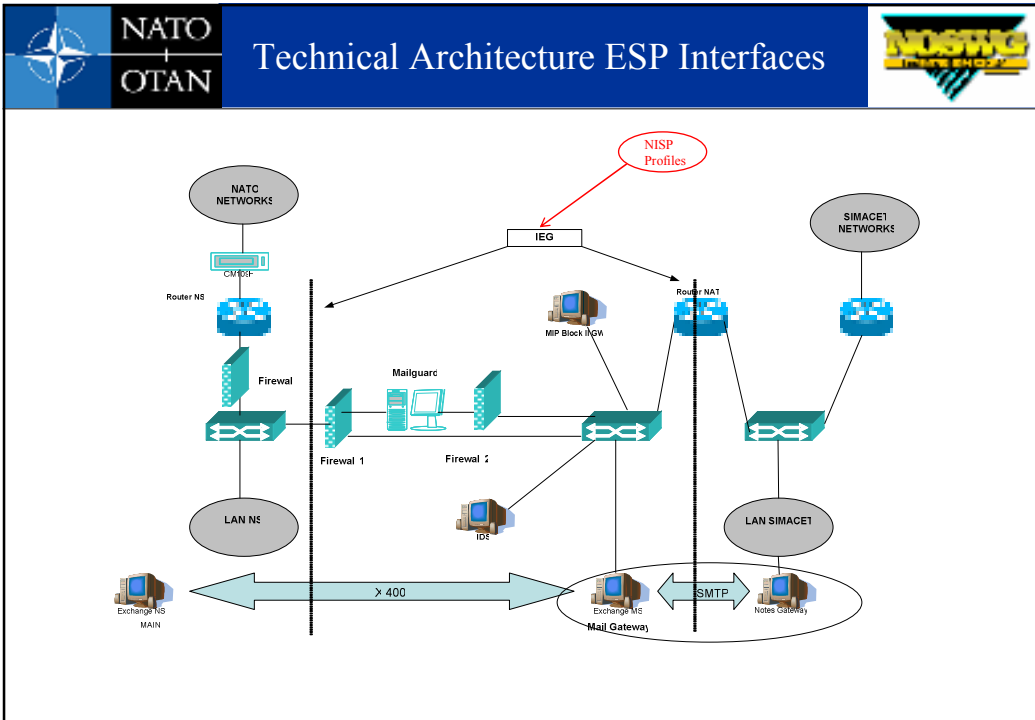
NATO
OTAN

Technical Architecture ESP Interfaces

NOSWG

NISP Profiles

NATO NETWORKS

IEG

SIMACET NETWORKS

CM100F

Router NS

Router NAT

MIP Block INGW

Firewall

Mailguard

Firewal 1

Firewal 2

IDS

LAN NS

LAN SIMACET

Exchange NS MAIN

X 400

Exchange MS

SMTP

Notes Gateway

Mail Gateway